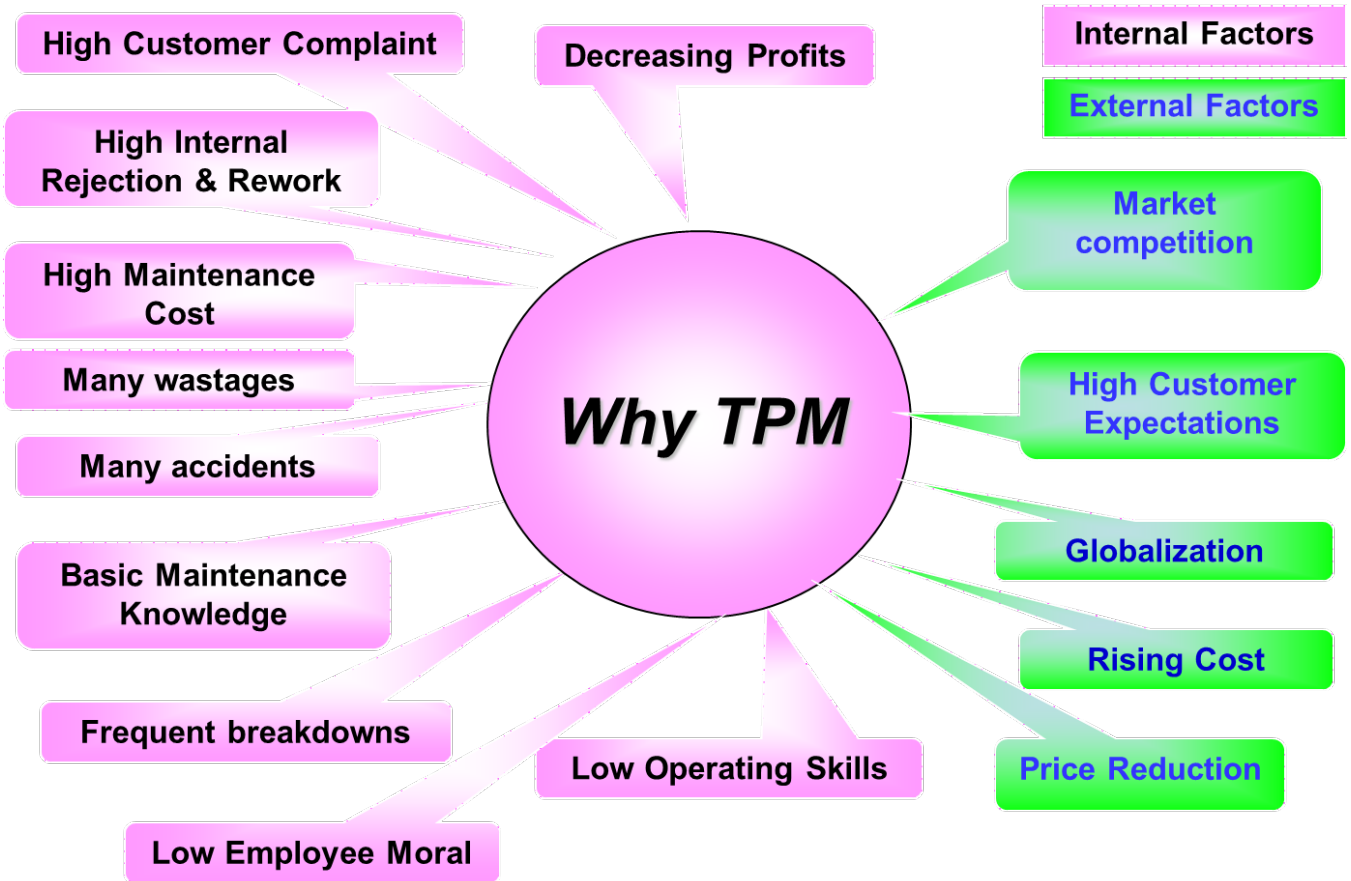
High Customer Complaint

Decreasing Profits

Internal Factors

External Factors

High Internal Rejection & Rework

Market competition

High Maintenance Cost

Many wastages

Why TPM

High Customer Expectations

Many accidents

Basic Maintenance Knowledge

Globalization

Rising Cost

Frequent breakdowns

Low Operating Skills

Price Reduction

Low Employee Moral